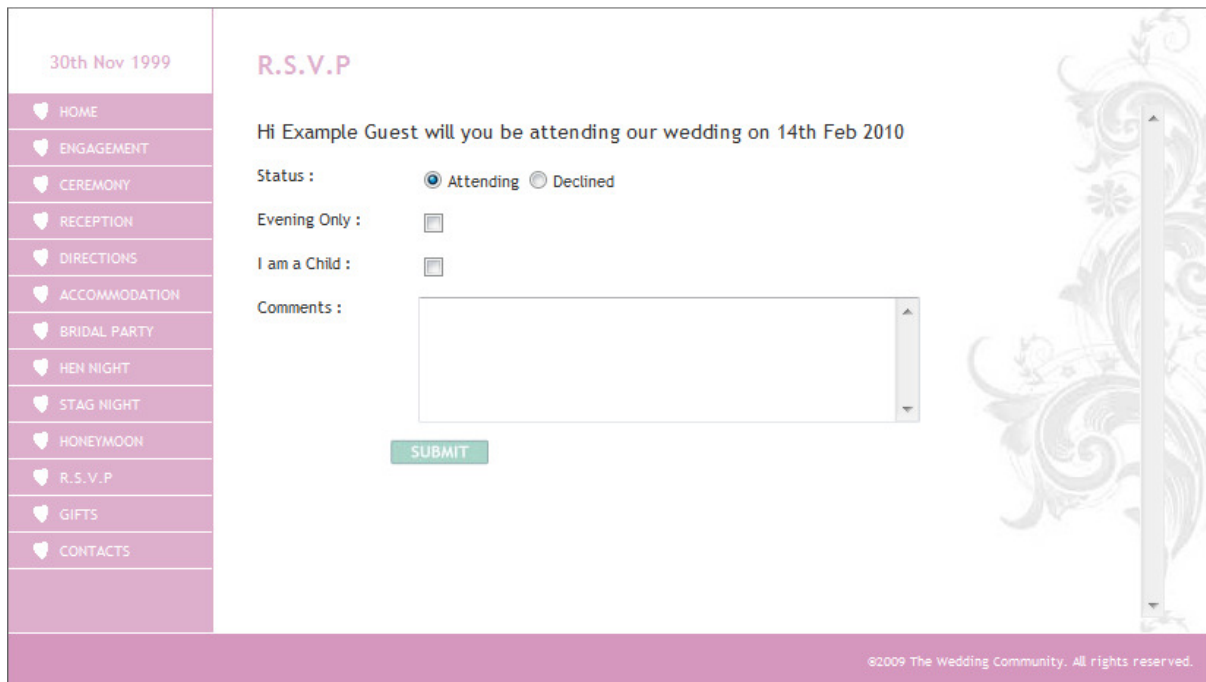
30th Nov 1999

HOME
ENGAGEMENT
CEREMONY
RECEPTION
DIRECTIONS
ACCOMMODATION
BRIDAL PARTY
HEN NIGHT
STAG NIGHT
HONEYMOON
R.S.V.P
GIFTS
CONTACTS

R.S.V.P

Hi Example Guest will you be attending our wedding on 14th Feb 2010

Status : Attending Declined

Evening Only :

I am a Child :

Comments :

SUBMIT

©2009 The Wedding Community. All rights reserved.